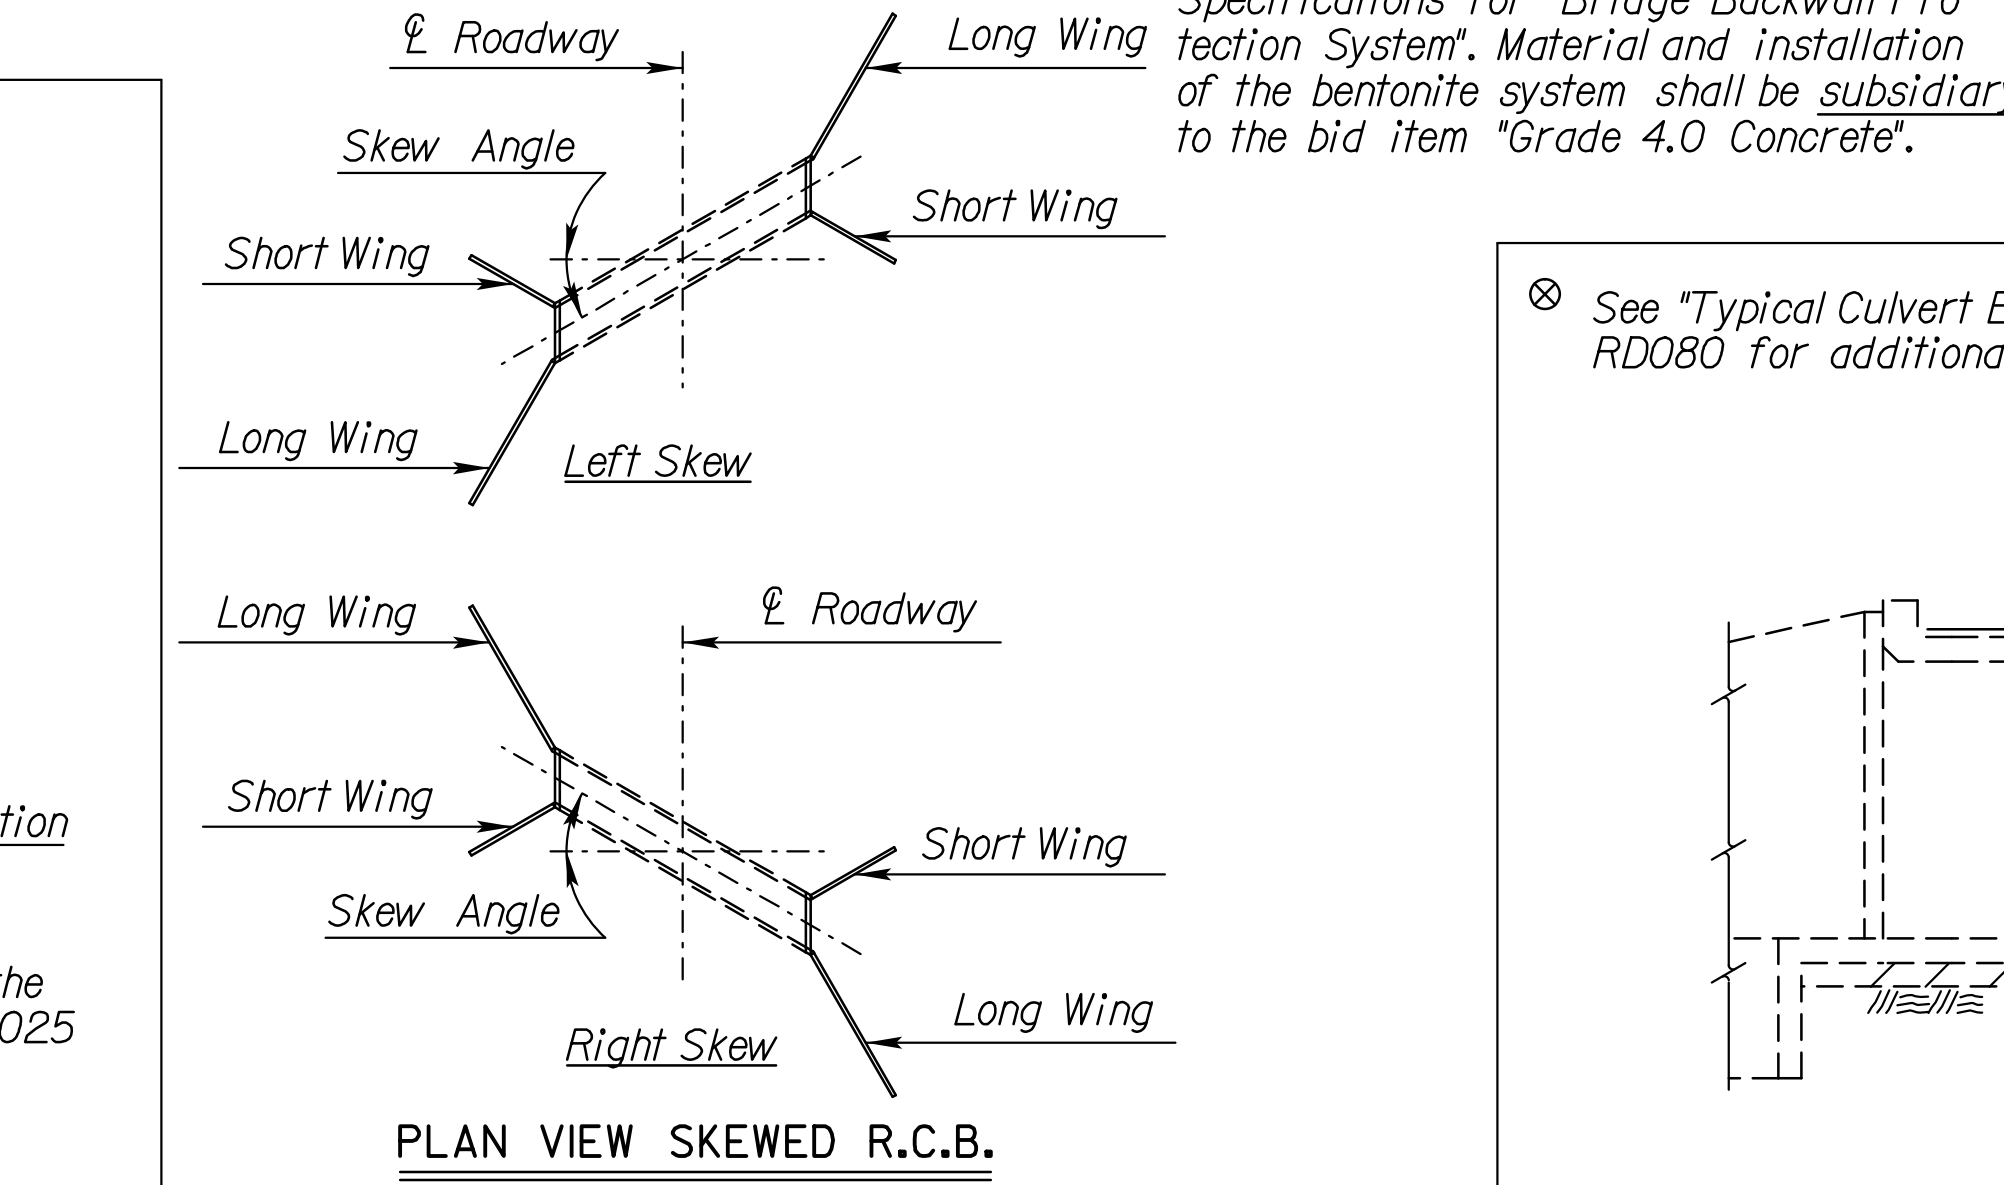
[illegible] for "Bridge Backwall Protection System". Material and installation of the bentonite system shall be subsidiary to the bid item "Grade 4.0 Concrete".

℄ Roadway

Long Wing

Skew Angle

Short Wing

Short Wing

Long Wing

Left Skew

Long Wing

℄ Roadway

Short Wing

Short Wing

Skew Angle

Long Wing

Right Skew

PLAN VIEW SKEWED R.C.B.

tion

the
025

⊗ See "Typical Culvert E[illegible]
RD080 for additiona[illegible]